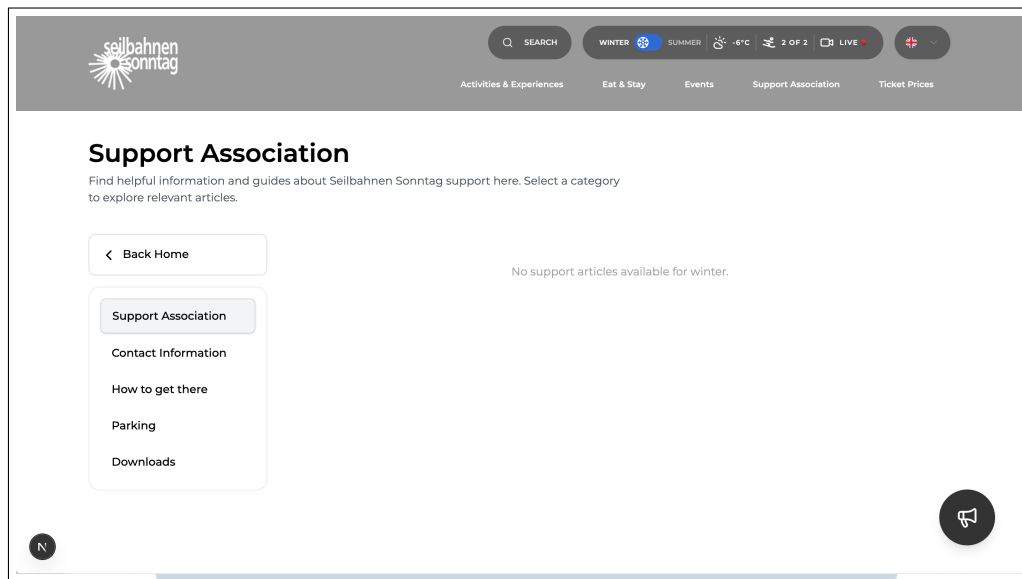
seilbahnen sonntag

SEARCH

WINTER SUMMER -6°C 2 OF 2 LIVE

Activities & Experiences Eat & Stay Events Support Association Ticket Prices

Support Association

Find helpful information and guides about Seilbahnen Sonntag support here. Select a category to explore relevant articles.

Back Home

Support Association
Contact Information
How to get there
Parking
Downloads

No support articles available for winter.

N